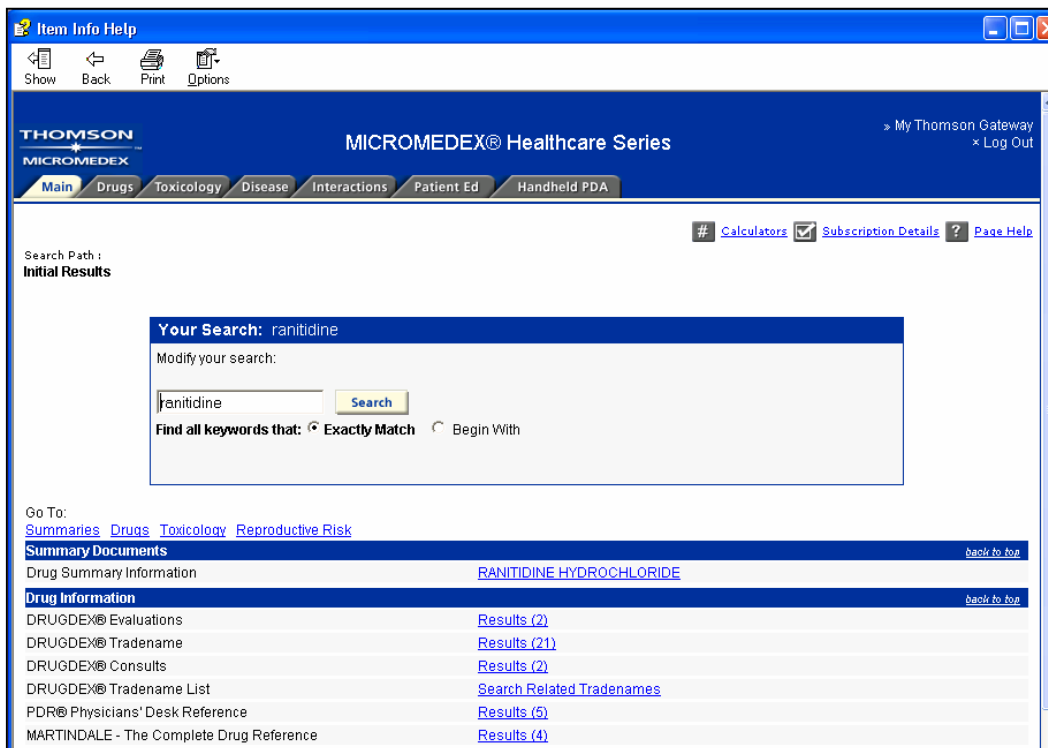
Item Info Help

Show Back Print Options

THOMSON MICROMEDEX

MICROMEDEX® Healthcare Series

» My Thomson Gateway
× Log Out

Main Drugs Toxicology Disease Interactions Patient Ed Handheld PDA

Calculators Subscription Details Page Help

Search Path :
Initial Results

Your Search: ranitidine

Modify your search:

ranitidine Search

Find all keywords that: Exactly Match Begin With

Go To:
Summaries Drugs Toxicology Reproductive Risk

| Summary Documents | back to top |
|---|---|
| Drug Summary Information | RANITIDINE HYDROCHLORIDE |

| Drug Information | back to top |
|---|---|
| DRUGDEX® Evaluations | Results (2) |
| DRUGDEX® Tradename | Results (21) |
| DRUGDEX® Consults | Results (2) |
| DRUGDEX® Tradename List | Search Related Tradenames |
| PDR® Physicians' Desk Reference | Results (5) |
| MARTINDALE - The Complete Drug Reference | Results (4) |